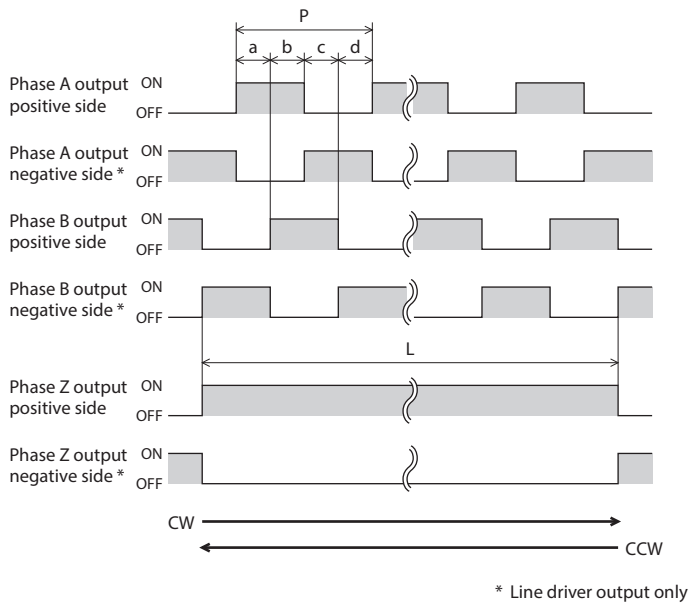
P

a b c d

Phase A output positive side ON OFF

Phase A output negative side * ON OFF

Phase B output positive side ON OFF

Phase B output negative side * ON OFF

L

Phase Z output positive side ON OFF

Phase Z output negative side * ON OFF

CW

CCW

* Line driver output only